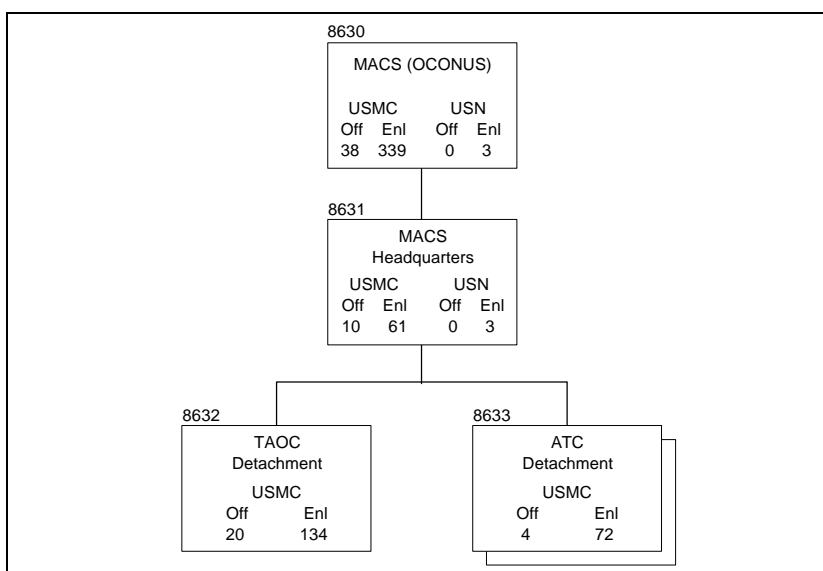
8630

MACS (OCONUS)

| USMC | | USN | |
|---|---|---|---|
| Off | Enl | Off | Enl |
| 38 | 339 | 0 | 3 |

8631

MACS
Headquarters

| USMC | | USN | |
|---|---|---|---|
| Off | Enl | Off | Enl |
| 10 | 61 | 0 | 3 |

8632

TAOC
Detachment

USMC

| Off | Enl |
|---|---|
| 20 | 134 |

8633

ATC
Detachment

USMC

| Off | Enl |
|---|---|
| 4 | 72 |